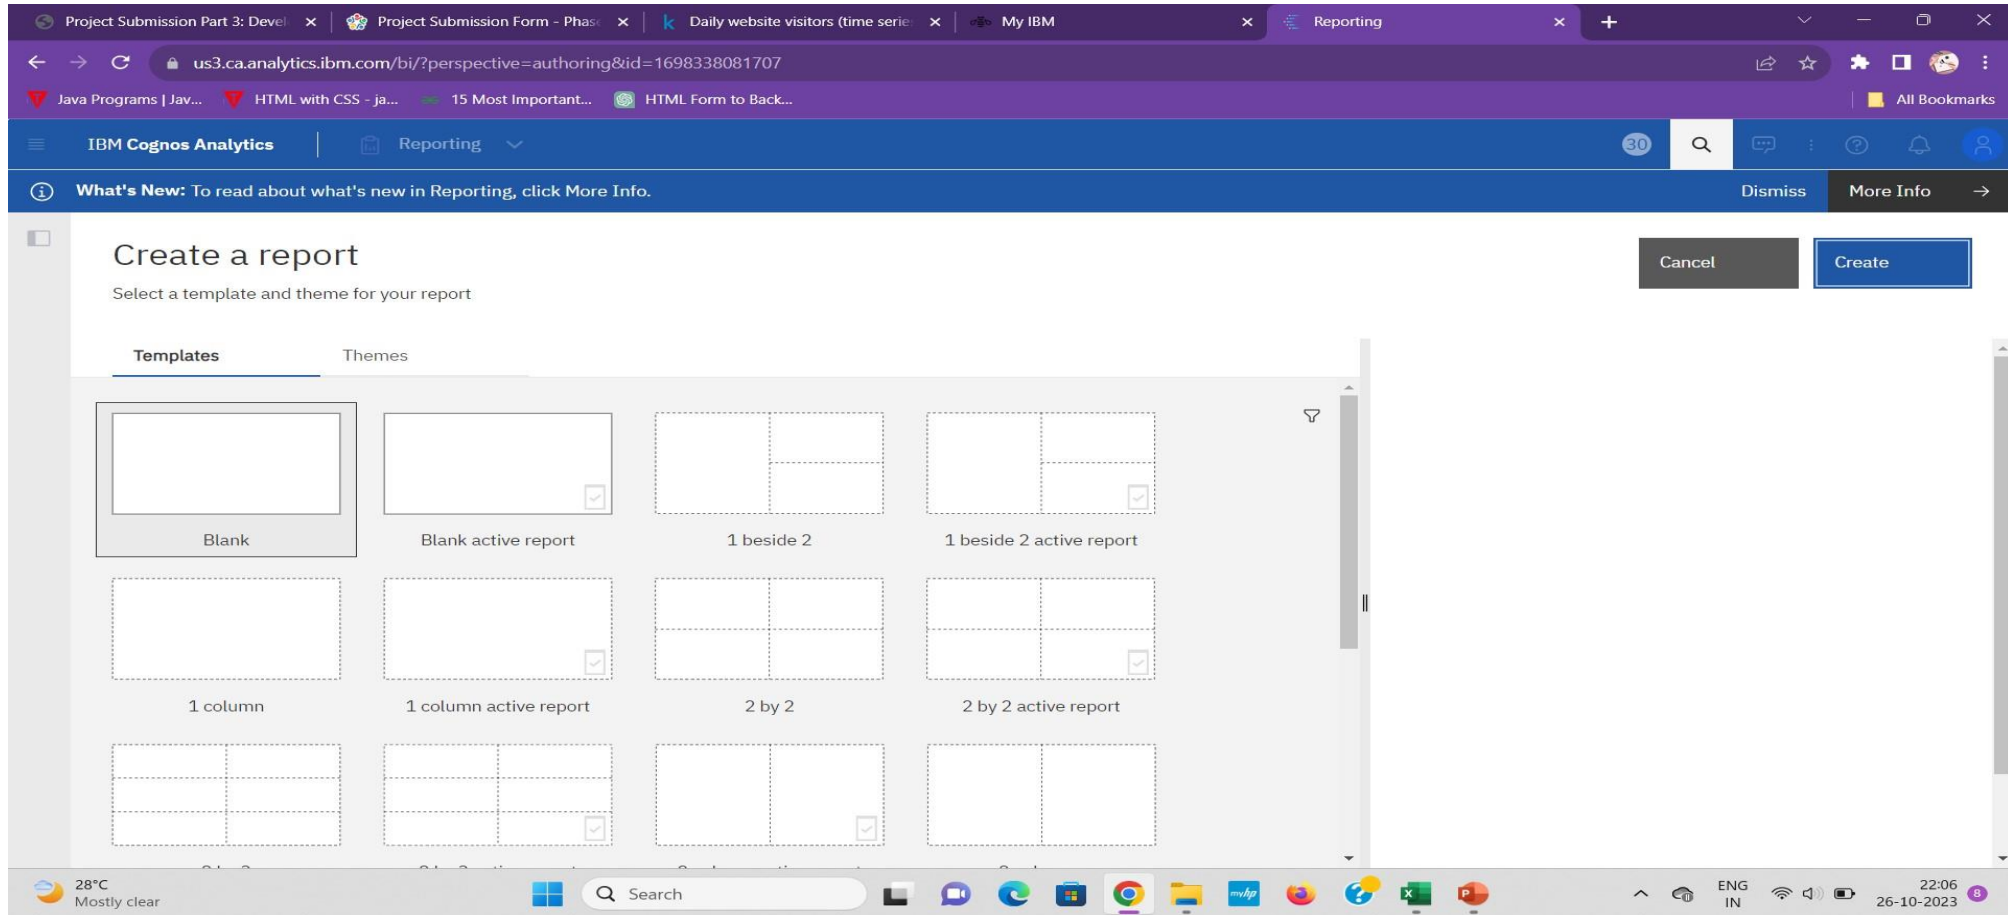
Project Submission Part 3: Devel ×
Project Submission Form - Phas ×
Daily website visitors (time serie ×
My IBM ×
Reporting ×

us3.ca.analytics.ibm.com/bi/?perspective=authoring&id=1698338081707

Java Programs | Jav...
HTML with CSS - ja...
15 Most Important...
HTML Form to Back...
All Bookmarks

IBM Cognos Analytics
Reporting
30

What's New: To read about what's new in Reporting, click More Info.
Dismiss
More Info

Create a report
Select a template and theme for your report
Cancel
Create

Templates
Themes

Blank
Blank active report
1 beside 2
1 beside 2 active report
1 column
1 column active report
2 by 2
2 by 2 active report

28°C
Mostly clear
Search
ENG
IN
22:06
26-10-2023
8